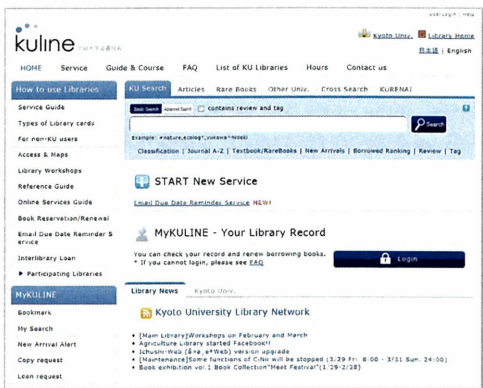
kuline

Kyoto Univ. | Library Home

日本語 | English

HOME | Service | Guide & Course | FAQ | List of KU Libraries | Hours | Contact us

How to use Libraries

Service Guide

Types of Library cards

For non-KU users

Access & Maps

Library Workshops

Reference Guide

Online Services Guide

Book Reservation/Renewal

Email Due Date Reminder Service

Interlibrary Loan

Participating Libraries

MyKULINE

Bookmark

My Search

New Arrival Alert

Copy request

Loan request

KU Search | Articles | Rare Books | Other Univ. | Cross Search | KURENAI

Basic Search | Advanced Search | contains review and tag

Search

Example: #nature,ecolog*,yukawa*hideki

Classification | Journal A-Z | Textbook/RareBooks | New Arrivals | Borrowed Ranking | Review | Tag

START New Service

Email Due Date Reminder Service NEW!

MyKULINE - Your Library Record

You can check your record and renew borrowing books.
* If you cannot login, please see FAQ

Login

Library News | Kyoto Univ.

Kyoto University Library Network

[Main Library]Workshops on February and March
Agriculture Library started Facebook!!
Ichushi-Web (医中誌Web) version upgrade
[Maintenance]Some functions of CiNii will be stopped (3/29 Fr. 8:00 - 3/31 Sun. 24:00)
Book exhibition vol.1 Book Collection"Meet Festival"(1/29-2/28)